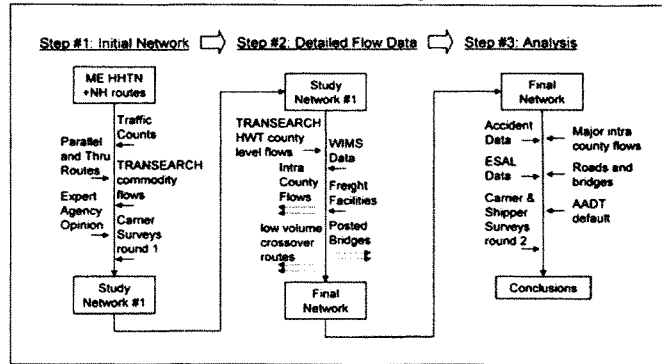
Step #1: Initial Network

Step #2: Detailed Flow Data

Step #3: Analysis

ME HHTN +NH routes

Traffic Counts

Parallel and Thru Routes

TRANSEARCH commodity flows

Expert Agency Opinion

Carrier Surveys round 1

Study Network #1

Study Network #1

TRANSEARCH HWT county level flows

WIMS Data

Intra County Flows

Freight Facilities

low volume crossover routes

Posted Bridges

Final Network

Final Network

Accident Data

Major intra county flows

ESAL Data

Roads and bridges

Carrier & Shipper Surveys round 2

AADT default

Conclusions